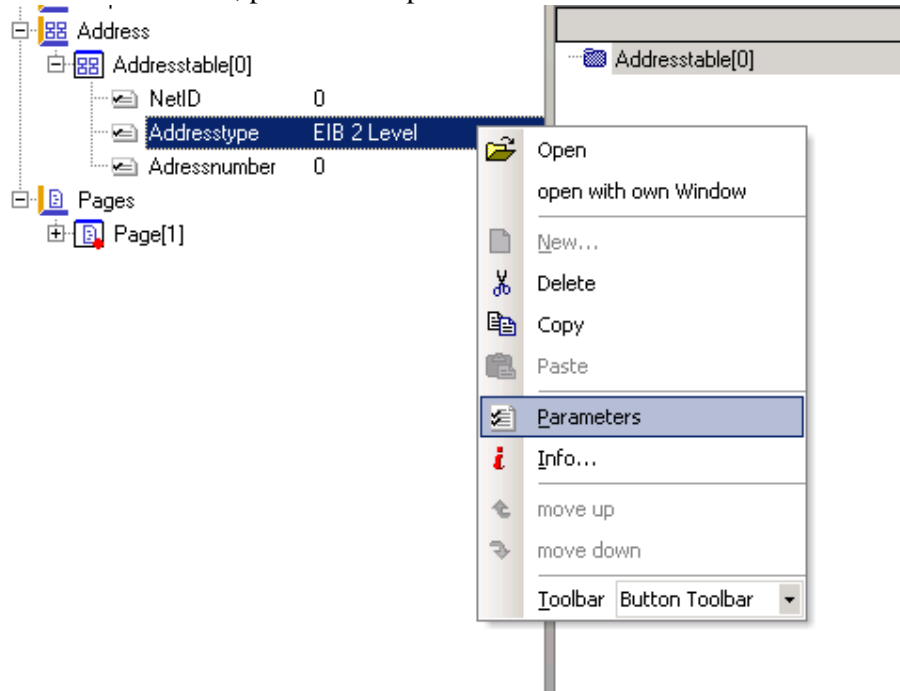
Address
Addresstable[0]
NetID 0
Addresstype EIB 2 Level
Adressnumber 0
Pages
Page[1]

Addresstable[0]

Open
open with own Window
New...
Delete
Copy
Paste
Parameters
Info...
move up
move down
Toolbar Button Toolbar